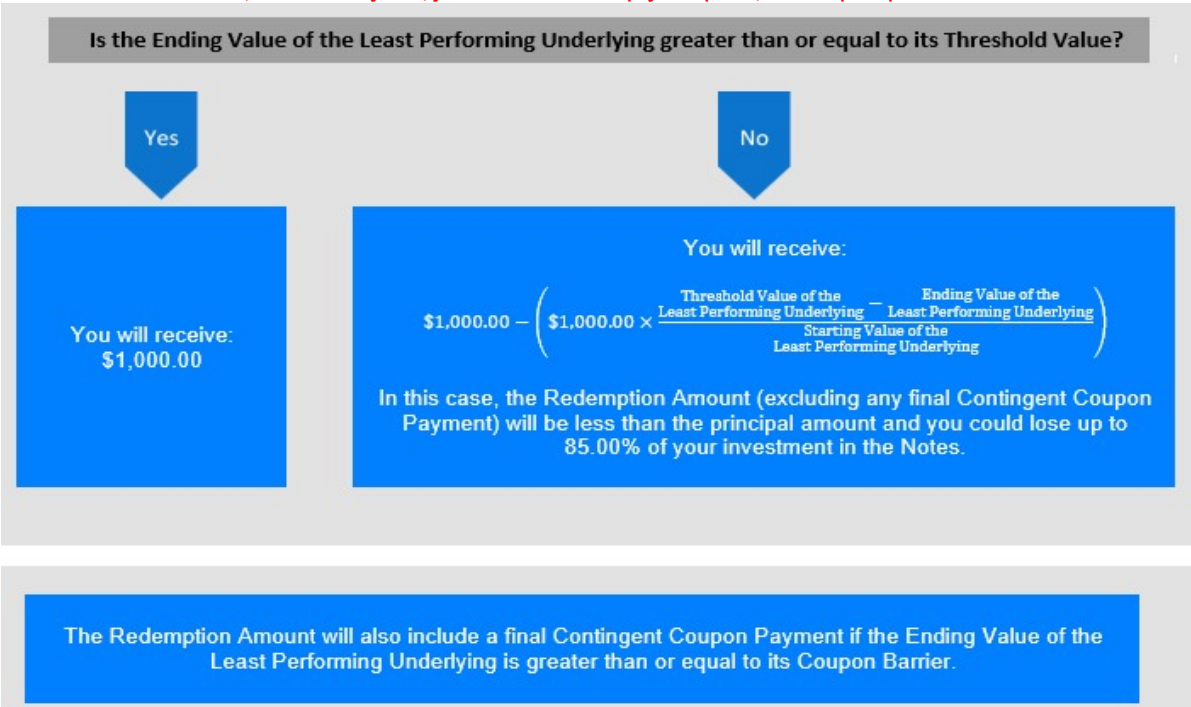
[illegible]

Is the Ending Value of the Least Performing Underlying greater than or equal to its Threshold Value?

Yes

No

You will receive: $1,000.00

You will receive:

$\$1,000.00 - \left(\$1,000.00 \times \frac{\text{Threshold Value of the Least Performing Underlying} - \text{Ending Value of the Least Performing Underlying}}{\text{Starting Value of the Least Performing Underlying}}\right)$

In this case, the Redemption Amount (excluding any final Contingent Coupon Payment) will be less than the principal amount and you could lose up to 85.00% of your investment in the Notes.

The Redemption Amount will also include a final Contingent Coupon Payment if the Ending Value of the Least Performing Underlying is greater than or equal to its Coupon Barrier.